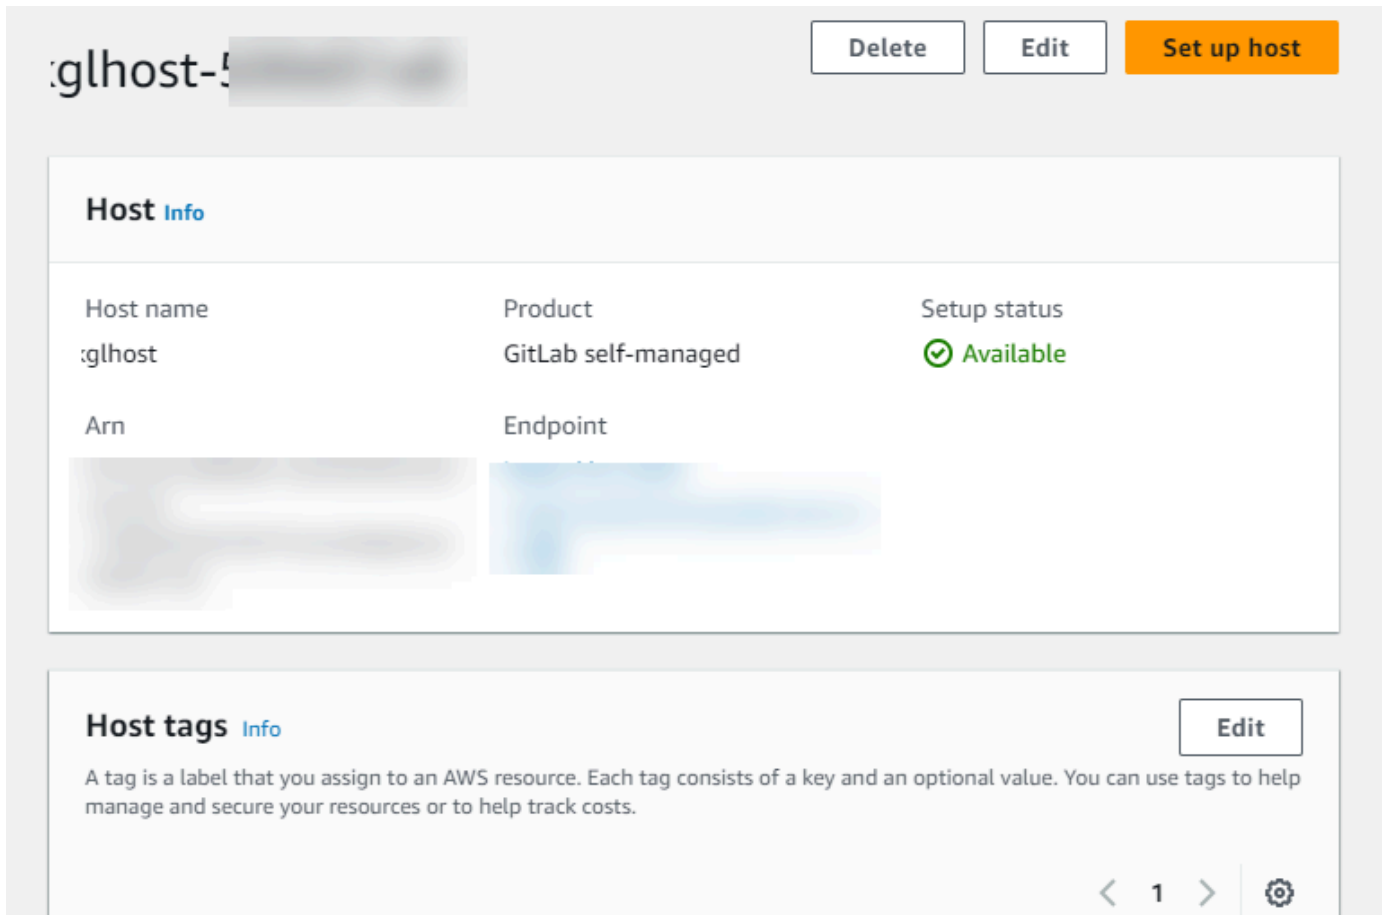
:glhost-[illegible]

Delete Edit Set up host

Host Info

Host name
:glhost

Product
GitLab self-managed

Setup status
Available

Arn
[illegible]

Endpoint
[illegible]

Host tags Info

Edit

A tag is a label that you assign to an AWS resource. Each tag consists of a key and an optional value. You can use tags to help manage and secure your resources or to help track costs.

< 1 >